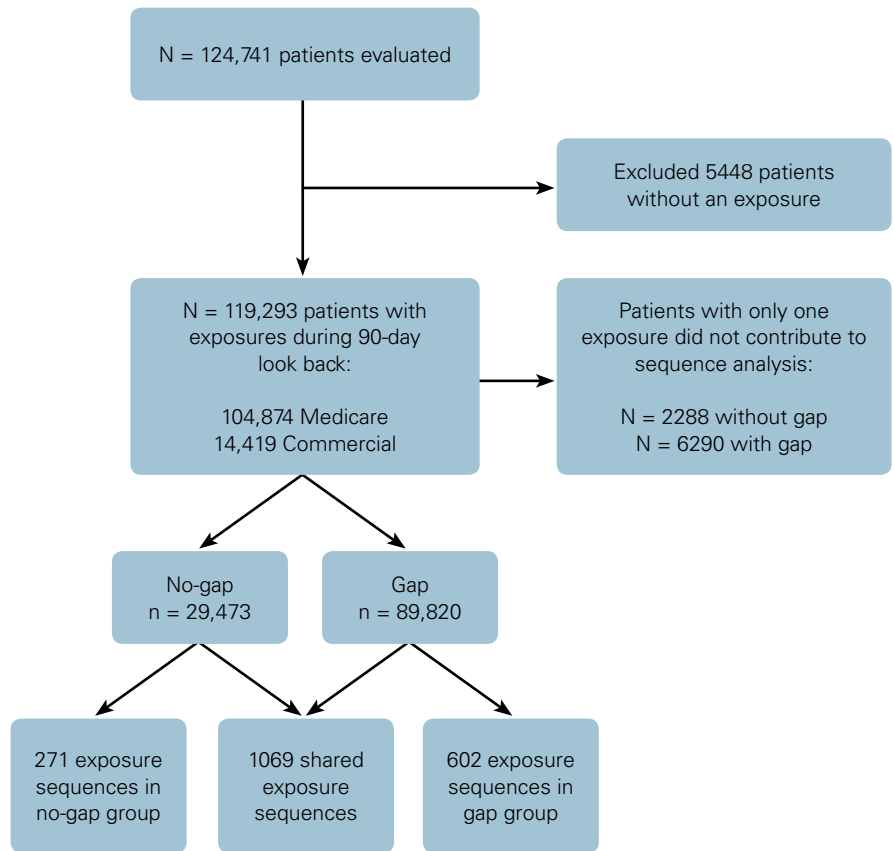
N = 124,741 patients evaluated

Excluded 5448 patients without an exposure

N = 119,293 patients with exposures during 90-day look back:

104,874 Medicare
14,419 Commercial

Patients with only one exposure did not contribute to sequence analysis:

N = 2288 without gap
N = 6290 with gap

No-gap
n = 29,473

Gap
n = 89,820

271 exposure sequences in no-gap group

1069 shared exposure sequences

602 exposure sequences in gap group